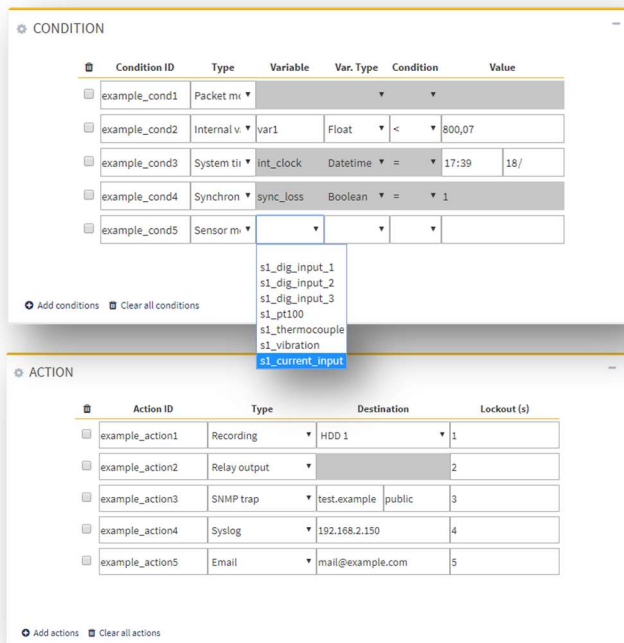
CONDITION

| | Condition ID | Type | Variable | Var. Type | Condition | Value | |
|---|---|---|---|---|---|---|---|
| | example_cond1 | Packet mo | | | | | |
| | example_cond2 | Internal va | var1 | Float | < | 800,07 | |
| | example_cond3 | System tir | int_clock | Datetime | = | 17:39 | 18/ |
| | example_cond4 | Synchron | sync_loss | Boolean | = | 1 | |
| | example_cond5 | Sensor mo | | | | | |

s1_dig_input_1
s1_dig_input_2
s1_dig_input_3
s1_pt100
s1_thermocouple
s1_vibration
s1_current_input

Add conditions Clear all conditions

ACTION

| | Action ID | Type | Destination | | Lockout (s) |
|---|---|---|---|---|---|
| | example_action1 | Recording | HDD 1 | | 1 |
| | example_action2 | Relay output | | | 2 |
| | example_action3 | SNMP trap | test.example | public | 3 |
| | example_action4 | Syslog | 192.168.2.150 | | 4 |
| | example_action5 | Email | mail@example.com | | 5 |

Add actions Clear all actions